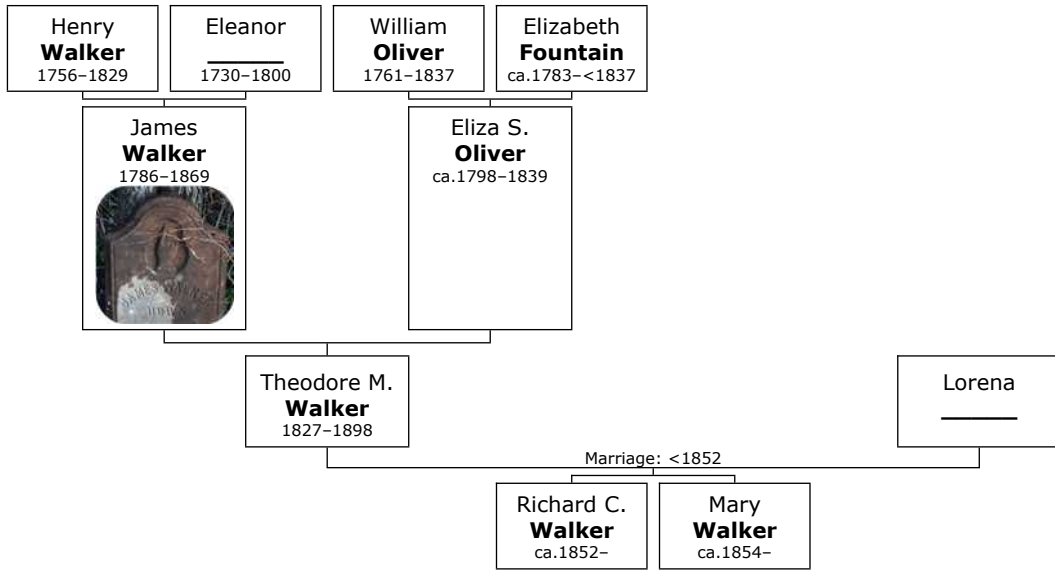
Henry
**Walker**
1756–1829

Eleanor
______
1730–1800

William
**Oliver**
1761–1837

Elizabeth
**Fountain**
ca.1783–<1837

James
**Walker**
1786–1869

Eliza S.
**Oliver**
ca.1798–1839

Theodore M.
**Walker**
1827–1898

Lorena
______

Marriage: <1852

Richard C.
**Walker**
ca.1852–

Mary
**Walker**
ca.1854–